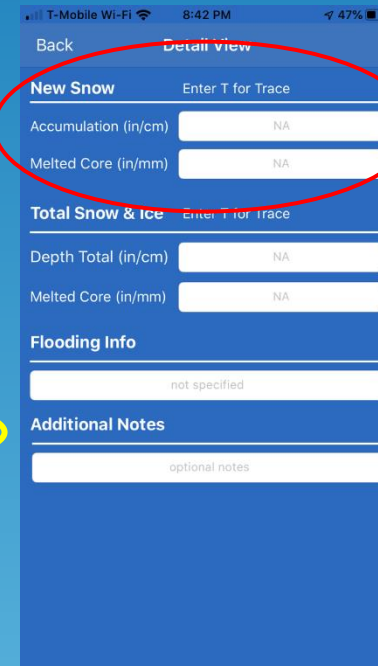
T-Mobile Wi-Fi 8:42 PM 47%

Back Detail View

New Snow Enter T for Trace

Accumulation (in/cm) NA

Melted Core (in/mm) NA

Total Snow & Ice Enter T for Trace

Depth Total (in/cm) NA

Melted Core (in/mm) NA

Flooding Info

not specified

Additional Notes

optional notes